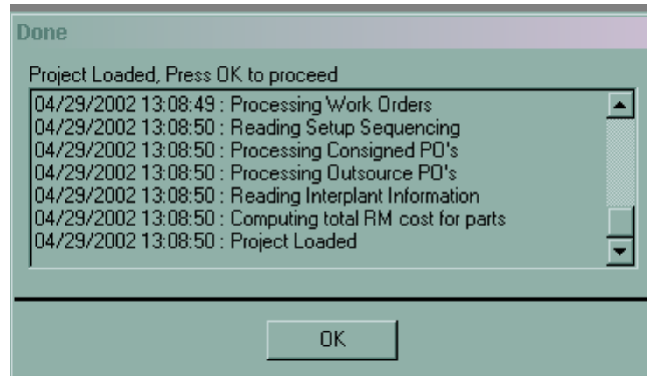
Done

Project Loaded, Press OK to proceed

04/29/2002 13:08:49 : Processing Work Orders
04/29/2002 13:08:50 : Reading Setup Sequencing
04/29/2002 13:08:50 : Processing Consigned PO's
04/29/2002 13:08:50 : Processing Outsource PO's
04/29/2002 13:08:50 : Reading Interplant Information
04/29/2002 13:08:50 : Computing total RM cost for parts
04/29/2002 13:08:50 : Project Loaded

OK